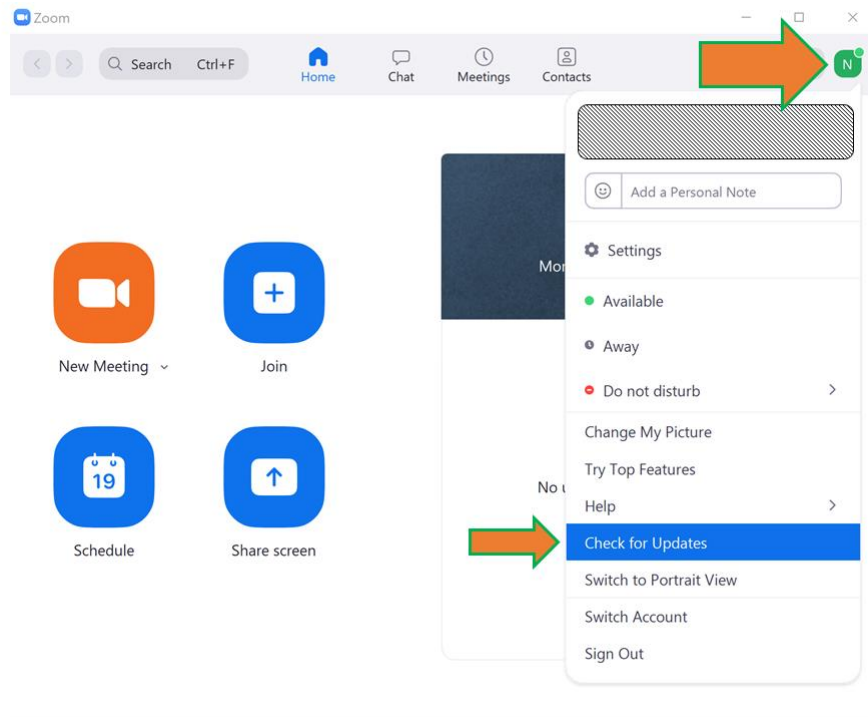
Zoom

Search Ctrl+F

Home

Chat

Meetings

Contacts

N

Add a Personal Note

Settings

Available

Away

Do not disturb

Change My Picture

Try Top Features

Help

Check for Updates

Switch to Portrait View

Switch Account

Sign Out

Mor

No u

New Meeting

Join

19

Schedule

Share screen